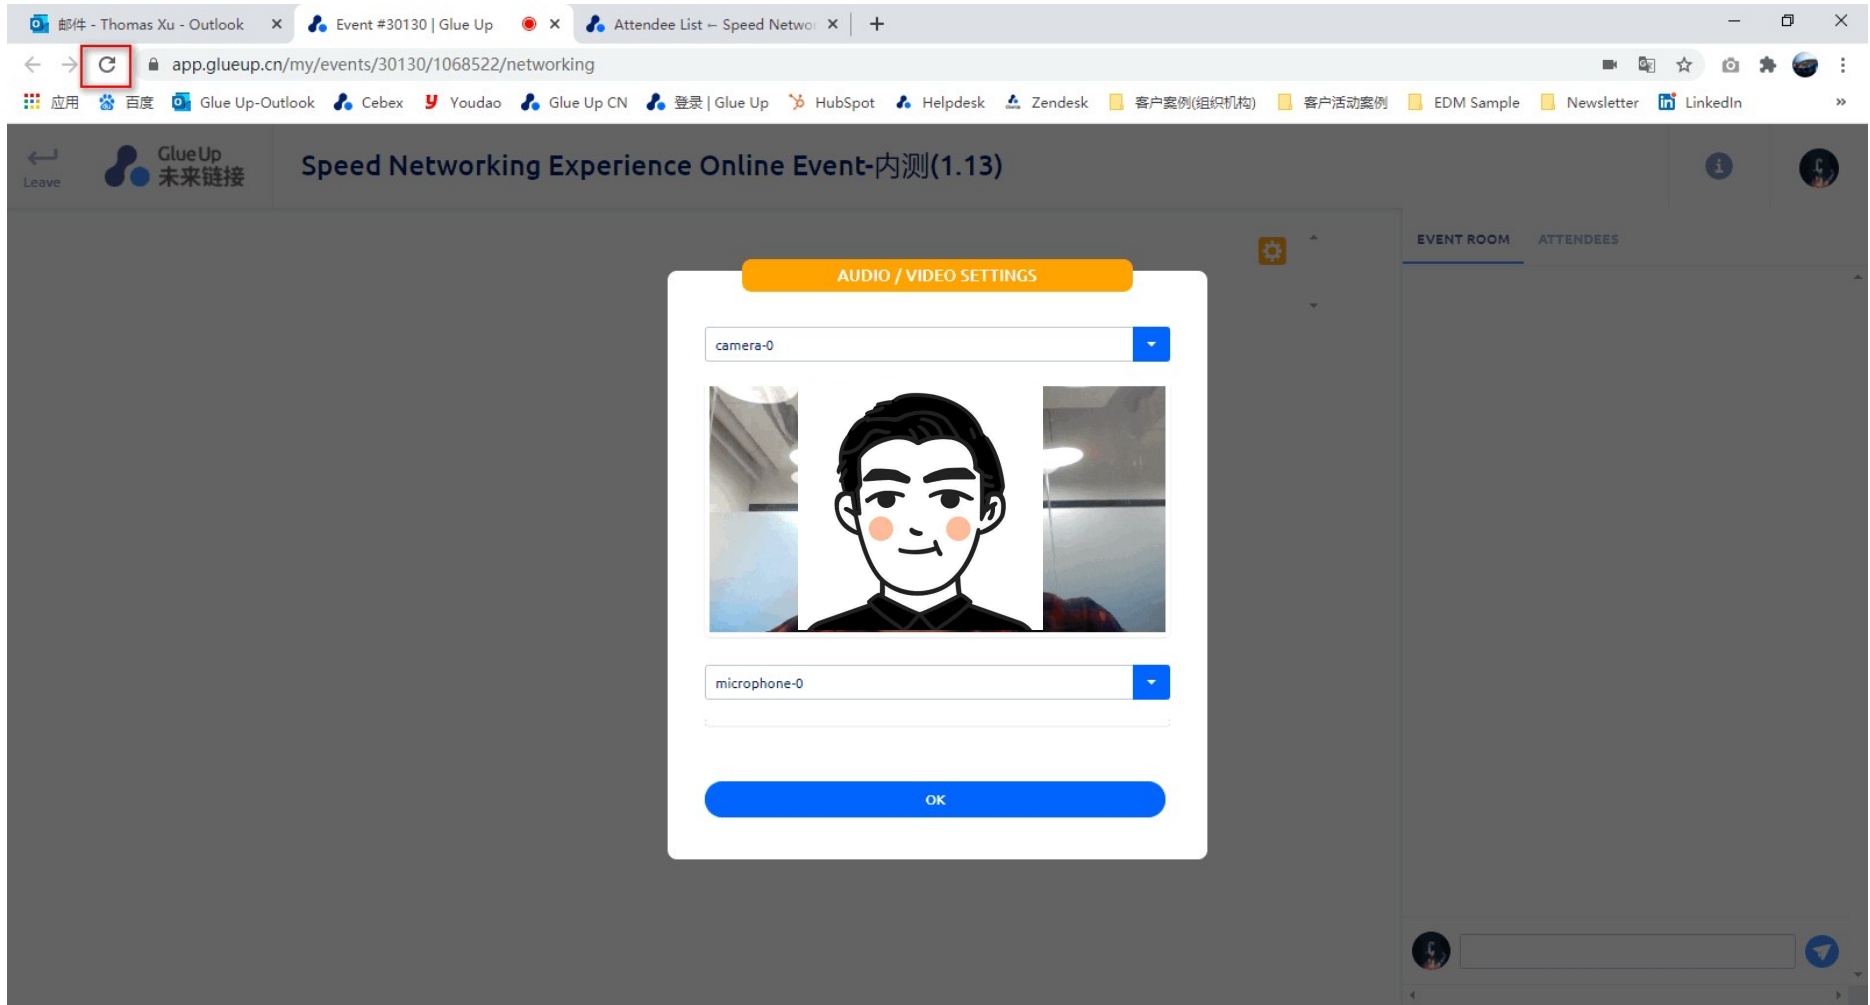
邮件 - Thomas Xu - Outlook
Event #30130 | Glue Up
Attendee List – Speed Netwo

app.glueup.cn/my/events/30130/1068522/networking

应用 百度 Glue Up-Outlook Cebex Youdao Glue Up CN 登录 | Glue Up HubSpot Helpdesk Zendesk 客户案例(组织机构) 客户活动案例 EDM Sample Newsletter LinkedIn

Leave
Glue Up 未来链接
Speed Networking Experience Online Event-内测(1.13)

EVENT ROOM ATTENDEES

AUDIO / VIDEO SETTINGS

camera-0

microphone-0

OK